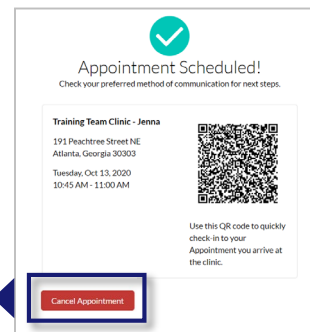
Appointment Scheduled!

Check your preferred method of communication for next steps.

Training Team Clinic - Jenna

191 Peachtree Street NE
Atlanta, Georgia 30303

Tuesday, Oct 13, 2020
10:45 AM - 11:00 AM

Use this QR code to quickly check-in to your Appointment you arrive at the clinic.

Cancel Appointment